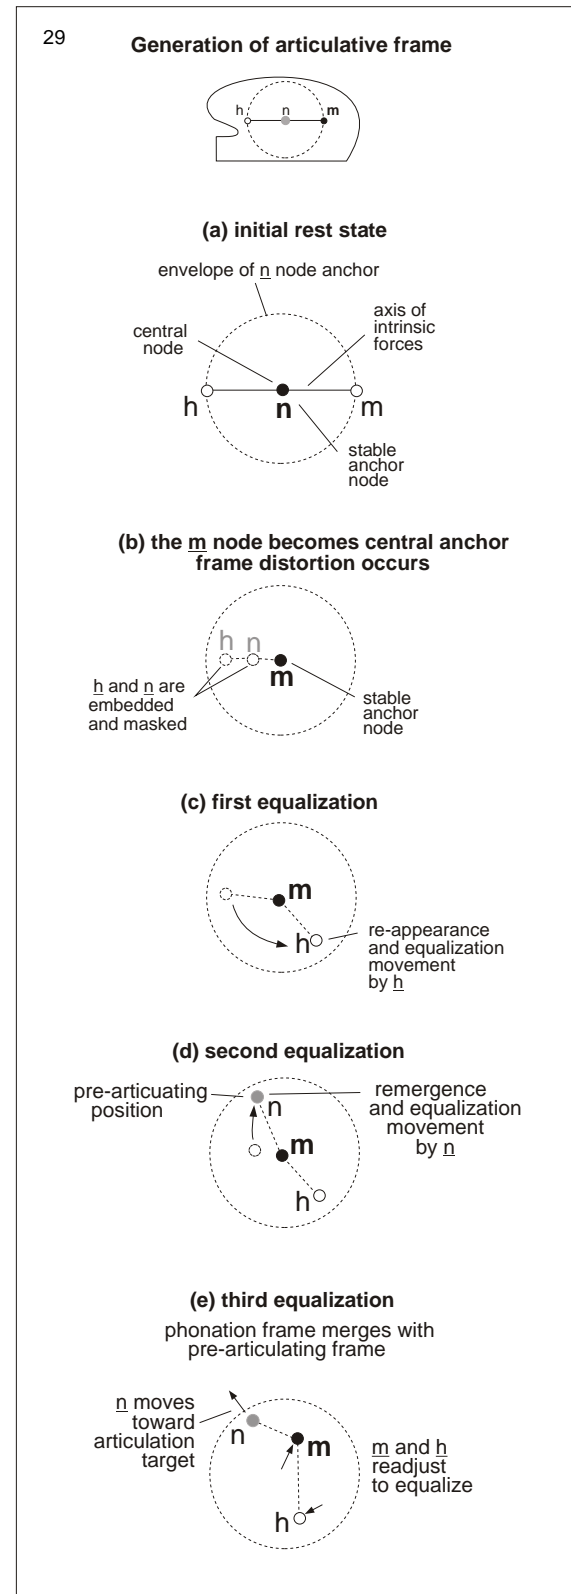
29

**Generation of articulative frame**

h n m

**(a) initial rest state**

envelope of n node anchor

central node

axis of intrinsic forces

h n m

stable anchor node

**(b) the m node becomes central anchor frame distortion occurs**

h n

m

h and n are embedded and masked

stable anchor node

**(c) first equalization**

m

h

re-appearance and equalization movement by h

**(d) second equalization**

pre-articuating position

remergence and equalization movement by n

n

m

h

**(e) third equalization**

phonation frame merges with pre-articulating frame

n moves toward articulation target

n

m

m and h readjust to equalize

h